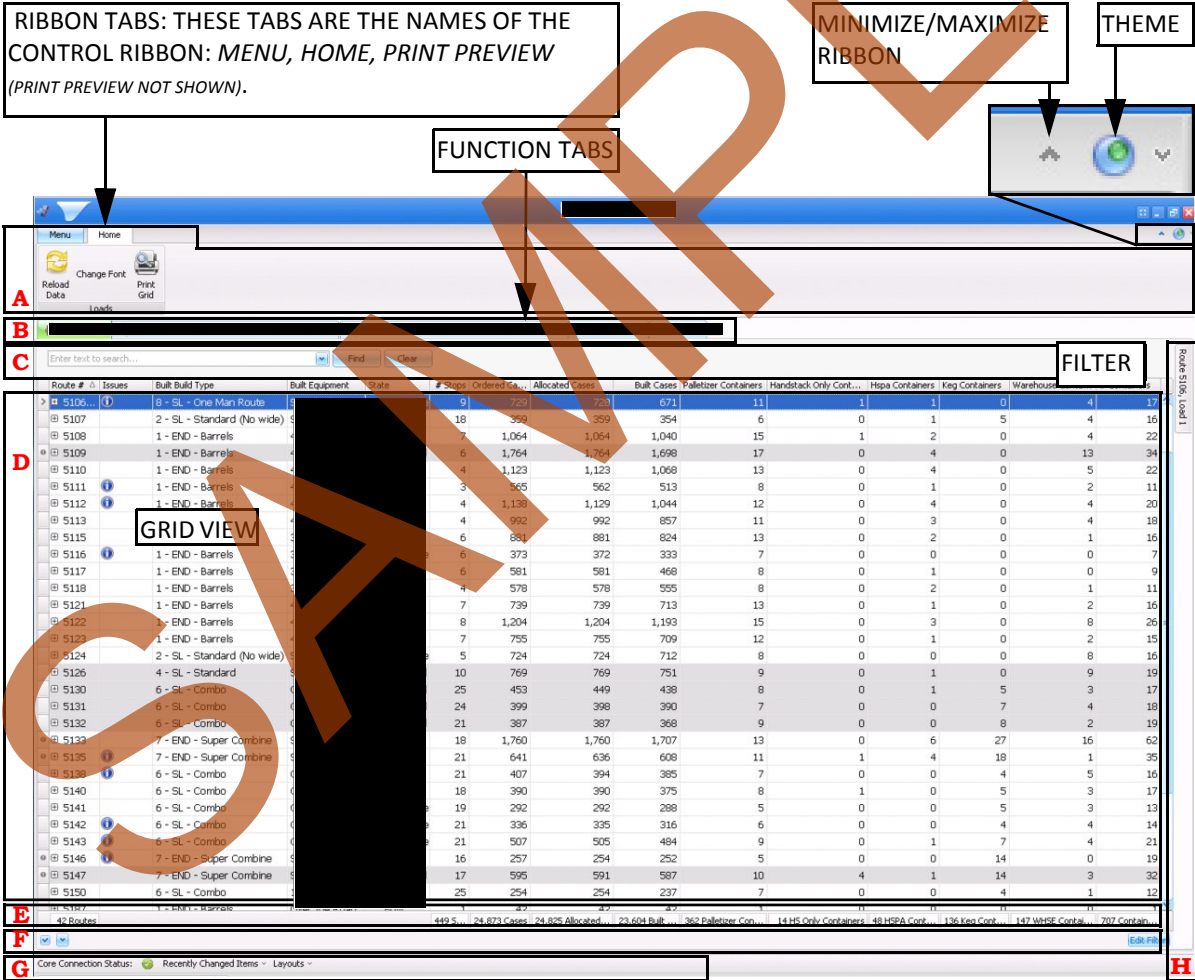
RIBBON TABS: THESE TABS ARE THE NAMES OF THE CONTROL RIBBON: *MENU, HOME, PRINT PREVIEW* *(PRINT PREVIEW NOT SHOWN)*.

MINIMIZE/MAXIMIZE RIBBON

THEME

FUNCTION TABS

Menu Home

Reload Data Change Font Print Grid

Loads

A

B

C

Enter text to search... Find Clear

FILTER

D

GRID VIEW

| Route # | Issues | Built Build Type | Built Equipment | State | # Stops | Ordered Ca... | Allocated Cases | Built Cases | Palletizer Containers | Handstack Only Cont... | Hspa Containers | Keg Containers | Warehouse | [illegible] |
|---|---|---|---|---|---|---|---|---|---|---|---|---|---|---|
| 5106... | | 8 - SL - One Man Route | | | 9 | 729 | 729 | 671 | 11 | 1 | 1 | 0 | 4 | 17 |
| 5107 | | 2 - SL - Standard (No wide) | | | 18 | 359 | 359 | 354 | 6 | 0 | 1 | 5 | 4 | 16 |
| 5108 | | 1 - END - Barrels | | | 7 | 1,064 | 1,064 | 1,040 | 15 | 1 | 2 | 0 | 4 | 22 |
| 5109 | | 1 - END - Barrels | | | 6 | 1,764 | 1,764 | 1,698 | 17 | 0 | 4 | 0 | 13 | 34 |
| 5110 | | 1 - END - Barrels | | | 4 | 1,123 | 1,123 | 1,068 | 13 | 0 | 4 | 0 | 5 | 22 |
| 5111 | | 1 - END - Barrels | | | 3 | 565 | 562 | 513 | 8 | 0 | 1 | 0 | 2 | 11 |
| 5112 | | 1 - END - Barrels | | | 4 | 1,138 | 1,129 | 1,044 | 12 | 0 | 4 | 0 | 4 | 20 |
| 5113 | | | | | 4 | 992 | 992 | 857 | 11 | 0 | 3 | 0 | 4 | 18 |
| 5115 | | | | | 6 | 881 | 881 | 824 | 13 | 0 | 2 | 0 | 1 | 16 |
| 5116 | | 1 - END - Barrels | | | 6 | 373 | 372 | 333 | 7 | 0 | 0 | 0 | 0 | 7 |
| 5117 | | 1 - END - Barrels | | | 6 | 581 | 581 | 468 | 8 | 0 | 1 | 0 | 0 | 9 |
| 5118 | | 1 - END - Barrels | | | 4 | 578 | 578 | 555 | 8 | 0 | 2 | 0 | 1 | 11 |
| 5121 | | 1 - END - Barrels | | | 7 | 739 | 739 | 713 | 13 | 0 | 1 | 0 | 2 | 16 |
| 5122 | | 1 - END - Barrels | | | 8 | 1,204 | 1,204 | 1,193 | 15 | 0 | 3 | 0 | 8 | 26 |
| 5123 | | 1 - END - Barrels | | | 7 | 755 | 755 | 709 | 12 | 0 | 1 | 0 | 2 | 15 |
| 5124 | | 2 - SL - Standard (No wide) | | | 5 | 724 | 724 | 712 | 8 | 0 | 0 | 0 | 8 | 16 |
| 5126 | | 4 - SL - Standard | | | 10 | 769 | 769 | 751 | 9 | 0 | 1 | 0 | 9 | 19 |
| 5130 | | 6 - SL - Combo | | | 25 | 453 | 449 | 438 | 8 | 0 | 1 | 5 | 3 | 17 |
| 5131 | | 6 - SL - Combo | | | 24 | 399 | 398 | 390 | 7 | 0 | 0 | 7 | 4 | 18 |
| 5132 | | 6 - SL - Combo | | | 21 | 387 | 387 | 368 | 9 | 0 | 0 | 8 | 2 | 19 |
| 5133 | | 7 - END - Super Combine | | | 18 | 1,760 | 1,760 | 1,707 | 13 | 0 | 6 | 27 | 16 | 62 |
| 5135 | | 7 - END - Super Combine | | | 21 | 641 | 636 | 608 | 11 | 1 | 4 | 18 | 1 | 35 |
| 5138 | | 6 - SL - Combo | | | 21 | 407 | 394 | 385 | 7 | 0 | 0 | 4 | 5 | 16 |
| 5140 | | 6 - SL - Combo | | | 18 | 390 | 390 | 375 | 8 | 1 | 0 | 5 | 3 | 17 |
| 5141 | | 6 - SL - Combo | | | 19 | 292 | 292 | 288 | 5 | 0 | 0 | 5 | 3 | 13 |
| 5142 | | 6 - SL - Combo | | | 21 | 336 | 335 | 316 | 6 | 0 | 0 | 4 | 4 | 14 |
| 5143 | | 6 - SL - Combo | | | 21 | 507 | 505 | 484 | 9 | 0 | 1 | 7 | 4 | 21 |
| 5146 | | 7 - END - Super Combine | | | 16 | 257 | 254 | 252 | 5 | 0 | 0 | 14 | 0 | 19 |
| 5147 | | 7 - END - Super Combine | | | 17 | 595 | 591 | 587 | 10 | 4 | 1 | 14 | 3 | 32 |
| 5150 | | 6 - SL - Combo | | | 25 | 254 | 254 | 237 | 7 | 0 | 0 | 4 | 1 | 12 |

E

42 Routes | 449 S... | 24,873 Cases | 24,825 Allocated... | 23,604 Built ... | 362 Palletizer Con... | 14 HS Only Containers | 48 HSPA Cont... | 136 Keg Cont... | 147 WHSE Contai... | 707 Contain...

F

Edit Filter

G

Core Connection Status: Recently Changed Items Layouts

H

Route 5106, Load 1

SAMPLE